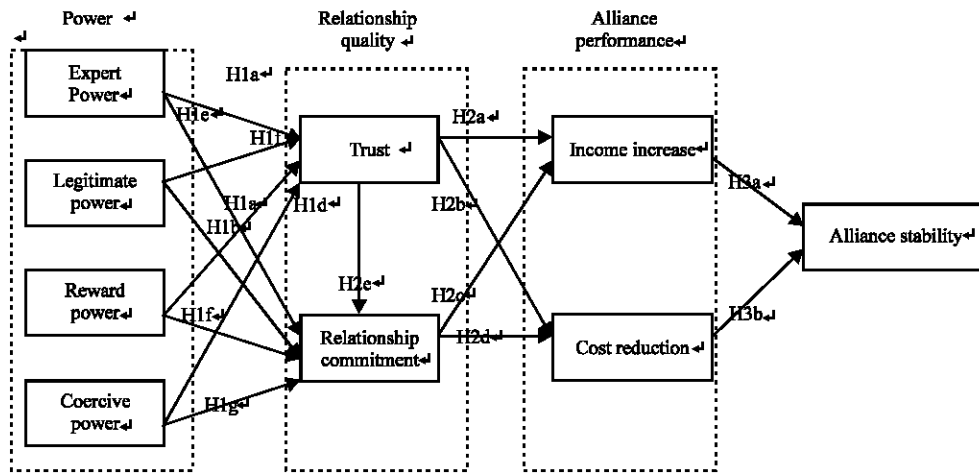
Power

Relationship quality

Alliance performance

Expert Power

Legitimate power

Reward power

Coercive power

H1a

H1e

H1f

H1a

H1b

H1d

H1f

H1g

Trust

Relationship commitment

H2e

H2a

H2b

H2c

H2d

Income increase

Cost reduction

H3a

H3b

Alliance stability